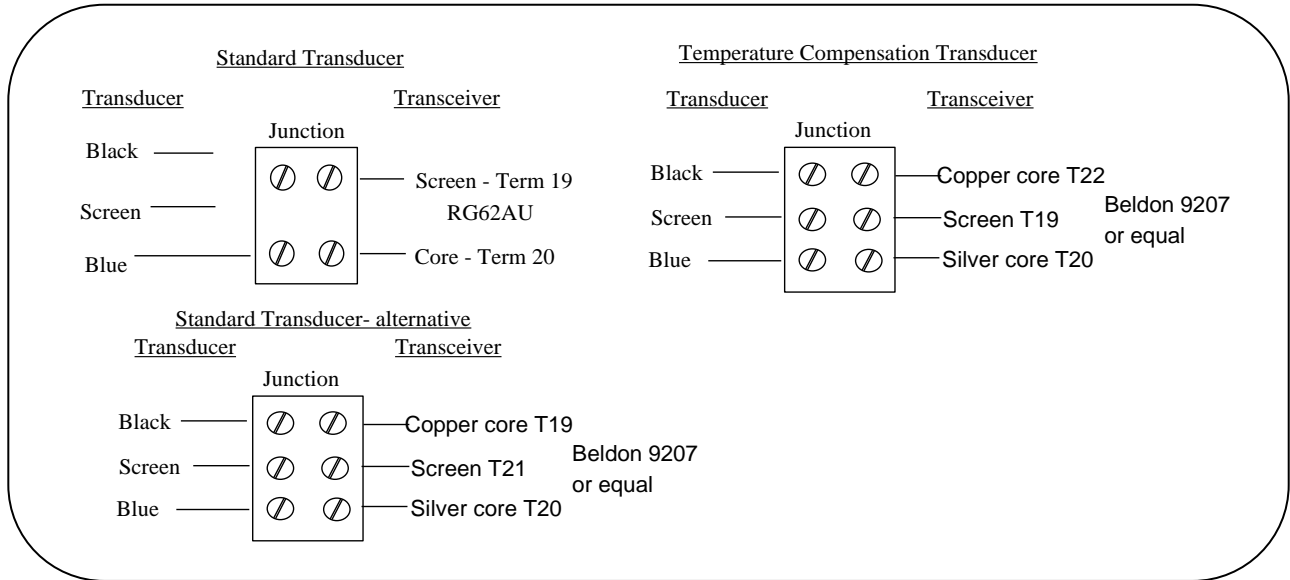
Standard Transducer

Transducer

Transceiver

Junction

Black

Screen

Blue

Screen - Term 19

RG62AU

Core - Term 20

Temperature Compensation Transducer

Transducer

Transceiver

Junction

Black

Screen

Blue

Copper core T22

Screen T19

Silver core T20

Beldon 9207 or equal

Standard Transducer- alternative

Transducer

Transceiver

Junction

Black

Screen

Blue

Copper core T19

Screen T21

Silver core T20

Beldon 9207 or equal